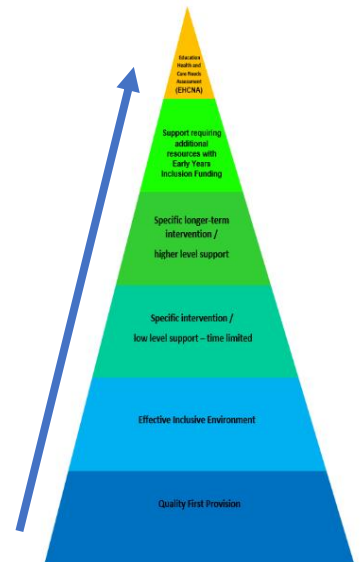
Education Health and Care Needs Assessment (EHCNA)

Support requiring additional resources with Early Years Inclusion Funding

Specific longer-term intervention / higher level support

Specific intervention / low level support – time limited

Effective Inclusive Environment

Quality First Provision